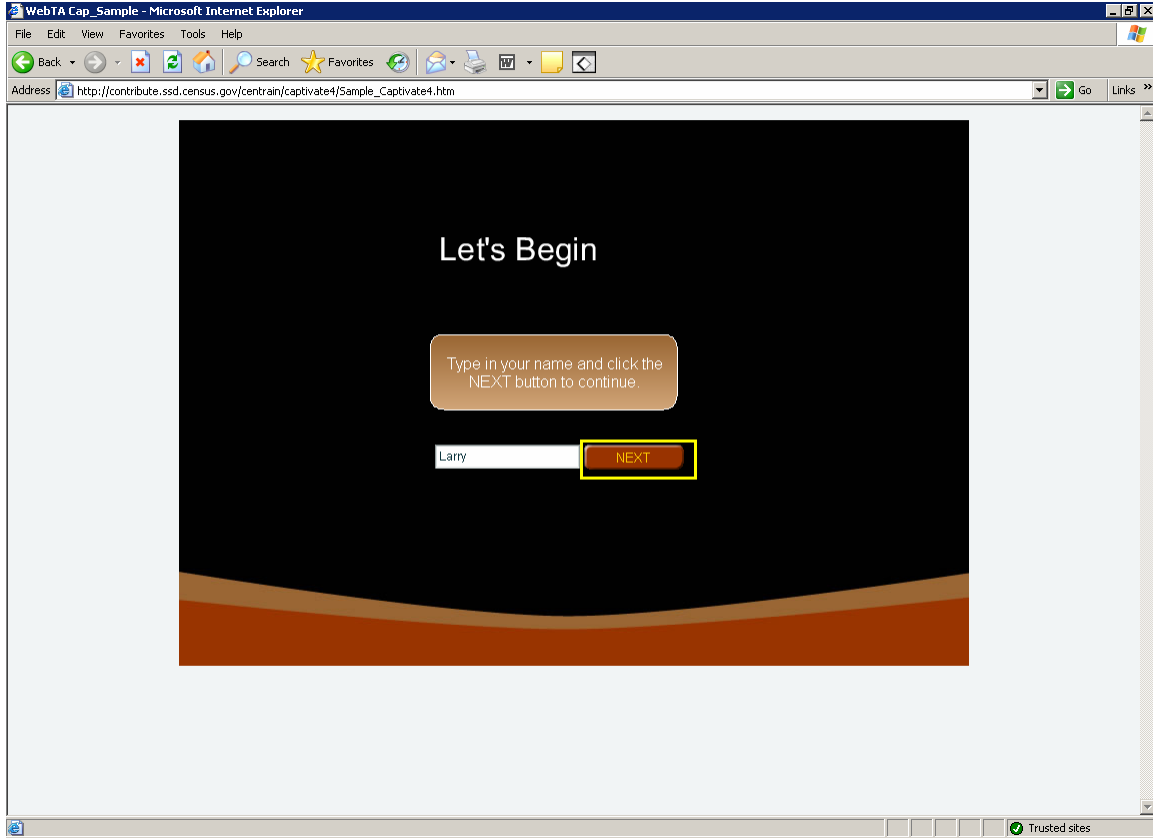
WebTA Cap_Sample - Microsoft Internet Explorer

File Edit View Favorites Tools Help

Back Search Favorites

Address http://contribute.ssd.census.gov/centrain/captivate4/Sample_Captivate4.htm Go Links »

Let's Begin

Type in your name and click the NEXT button to continue.

Larry

NEXT

Trusted sites